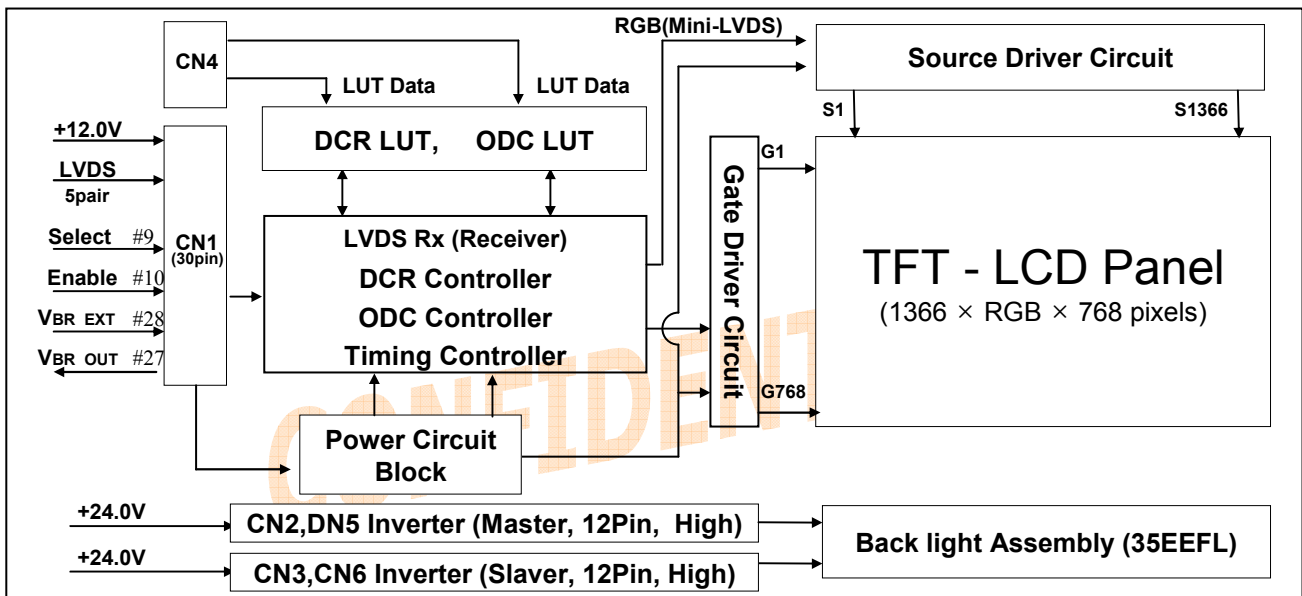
CN4

LUT Data

LUT Data

RGB(Mini-LVDS)

Source Driver Circuit

S1

S1366

+12.0V

LVDS
5pair

Select #9

Enable #10

VBR EXT #28

VBR OUT #27

CN1
(30pin)

DCR LUT, ODC LUT

LVDS Rx (Receiver)
DCR Controller
ODC Controller
Timing Controller

Gate Driver Circuit

G1

G768

TFT - LCD Panel
(1366 × RGB × 768 pixels)

Power Circuit Block

CONFIDENT

+24.0V

CN2,DN5 Inverter (Master, 12Pin, High)

+24.0V

CN3,CN6 Inverter (Slaver, 12Pin, High)

Back light Assembly (35EEFL)